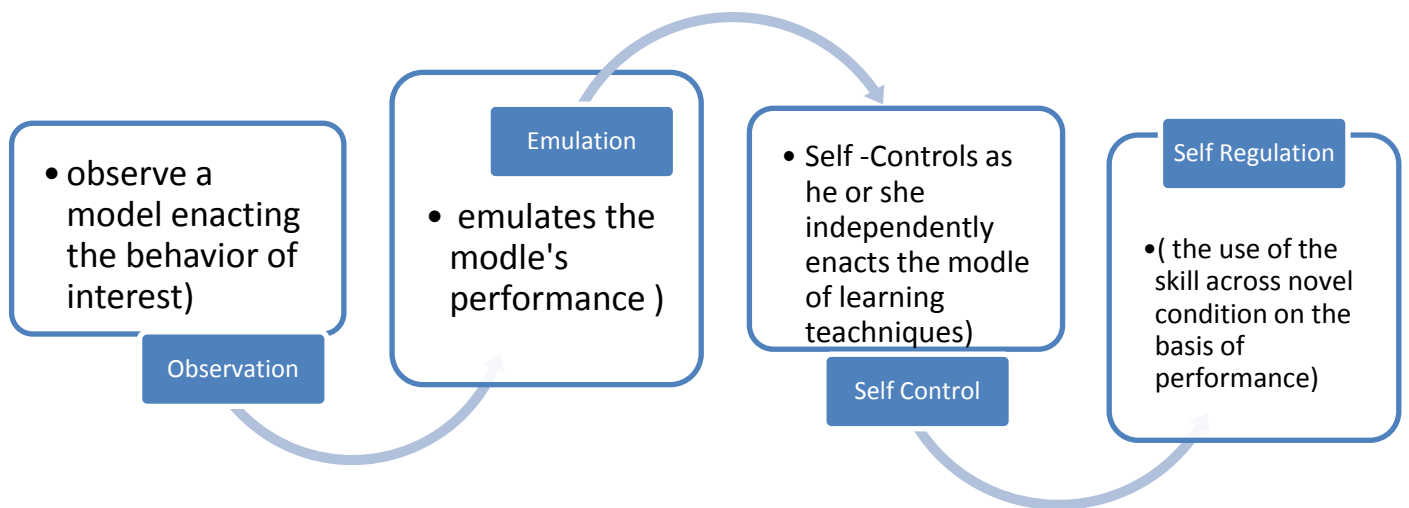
• observe a model enacting the behavior of interest)

Observation

Emulation

• emulates the modle's performance )

• Self -Controls as he or she independently enacts the modle of learning teachniques)

Self Control

Self Regulation

•( the use of the skill across novel condition on the basis of performance)